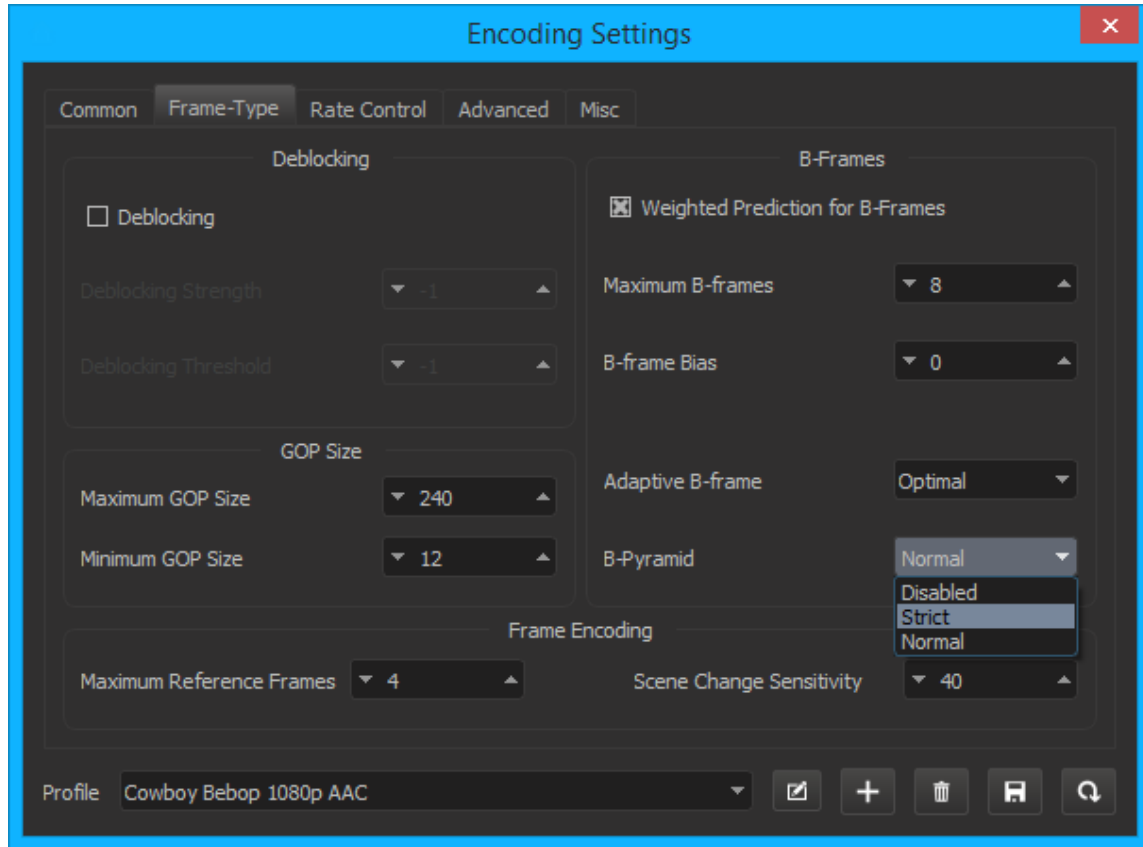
Encoding Settings

Common | Frame-Type | Rate Control | Advanced | Misc

Deblocking

Deblocking

Deblocking Strength -1

Deblocking Threshold -1

GOP Size

Maximum GOP Size 240

Minimum GOP Size 12

B-Frames

Weighted Prediction for B-Frames

Maximum B-frames 8

B-frame Bias 0

Adaptive B-frame Optimal

B-Pyramid Normal

Disabled
Strict
Normal

Frame Encoding

Maximum Reference Frames 4

Scene Change Sensitivity 40

Profile Cowboy Bebop 1080p AAC